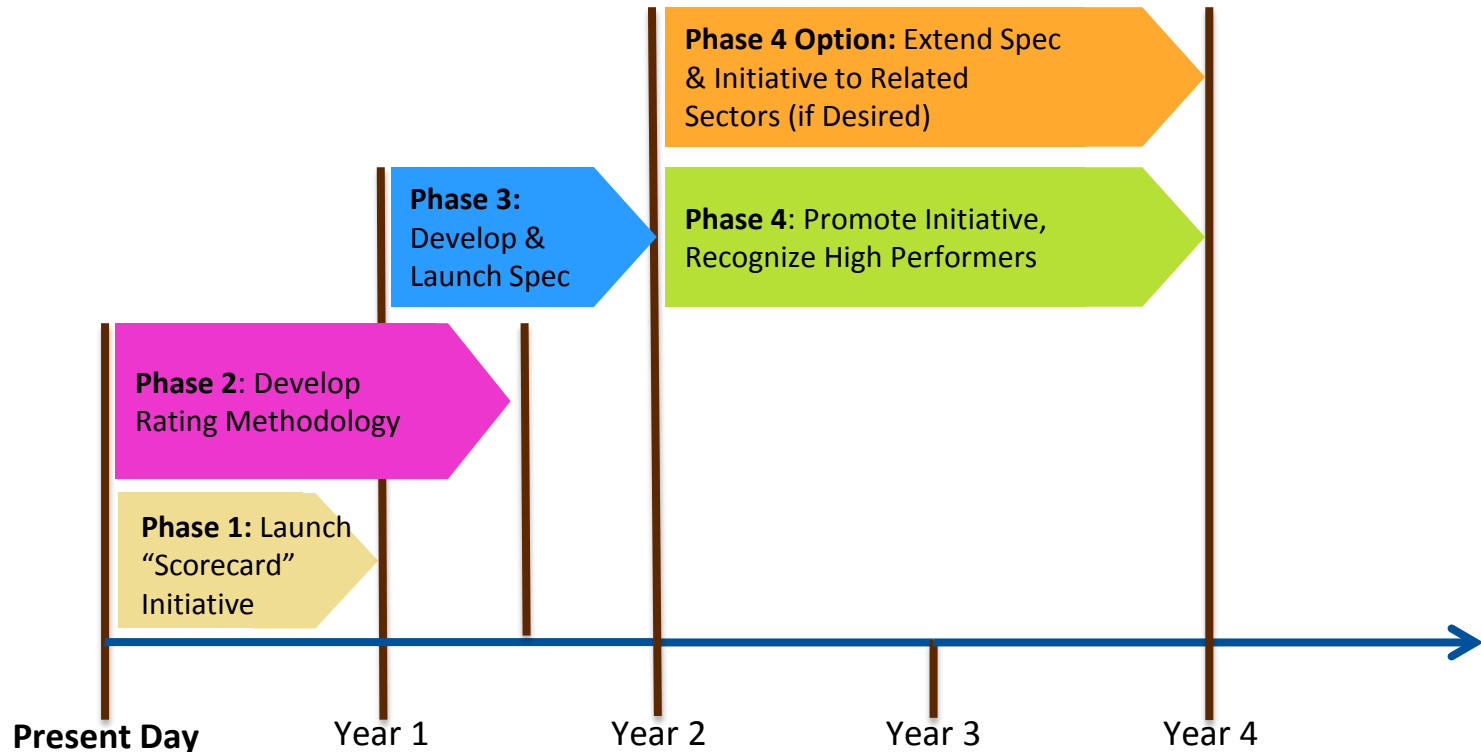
Phase 4 Option: Extend Spec & Initiative to Related Sectors (if Desired)

Phase 3: Develop & Launch Spec

Phase 4: Promote Initiative, Recognize High Performers

Phase 2: Develop Rating Methodology

Phase 1: Launch "Scorecard" Initiative

Present Day

Year 1

Year 2

Year 3

Year 4